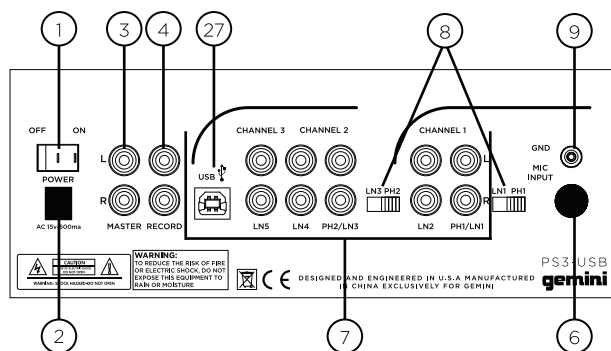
1
3
4
27
8
9

OFF ON
L
R
POWER
AC 15v 500ma
MASTER RECORD
USB
CHANNEL 3 CHANNEL 2
LN5 LN4 PH2/LN3
LN3 PH2
CHANNEL 1
L
R
LN2 PH1/LN1
LN1 PH1
GND
MIC INPUT

CAUTION
WARNING: SHOCK HAZARD-DO NOT OPEN
WARNING:
TO REDUCE THE RISK OF FIRE OR ELECTRIC SHOCK, DO NOT EXPOSE THIS EQUIPMENT TO RAIN OR MOISTURE

DESIGNED AND ENGINEERED IN U.S.A MANUFACTURED IN CHINA EXCLUSIVELY FOR GEMINI

PS3-USB
gemini

2
7
6